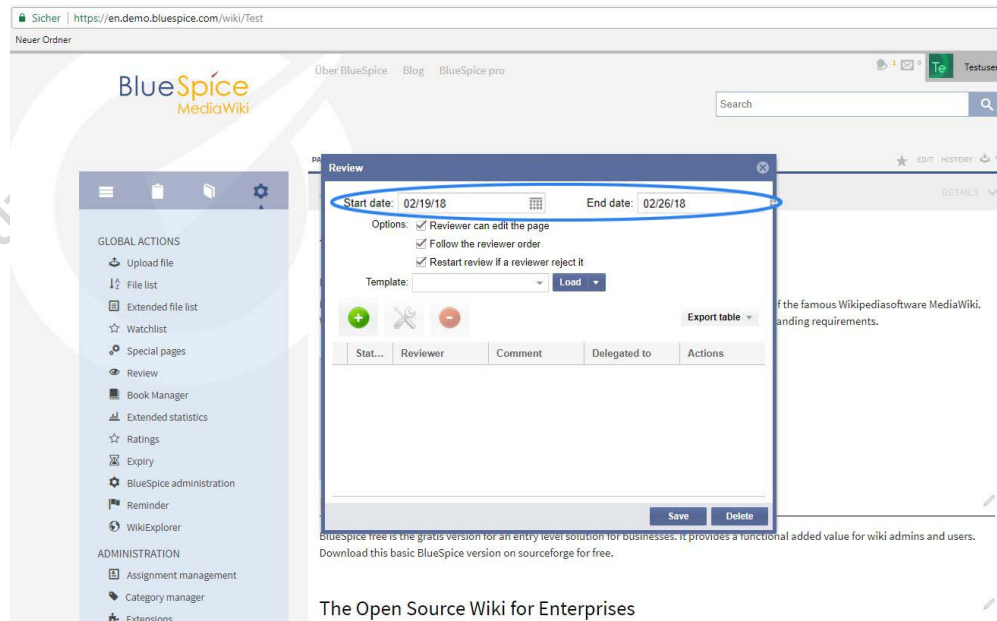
Sicher | https://en.demo.bluespice.com/wiki/Test

Neuer Ordner

BlueSpice MediaWiki

Über BlueSpice Blog BlueSpice pro

1 0 Te Testuser

Search

PA

EDIT HISTORY

DETAILS

GLOBAL ACTIONS

Upload file

File list

Extended file list

Watchlist

Special pages

Review

Book Manager

Extended statistics

Ratings

Expiry

BlueSpice administration

Reminder

WikiExplorer

ADMINISTRATION

Assignment management

Category manager

Extensions

Review

Start date: 02/19/18

End date: 02/26/18

Options: Reviewer can edit the page

Follow the reviewer order

Restart review if a reviewer reject it

Template:

Load

Export table

| Stat... | Reviewer | Comment | Delegated to | Actions |
|---|---|---|---|---|

Save Delete

f the famous Wikipediasoftware MediaWiki.

anding requirements.

BlueSpice free is the gratis version for an entry level solution for businesses. It provides a functional added value for wiki admins and users. Download this basic BlueSpice version on sourceforge for free.

The Open Source Wiki for Enterprises